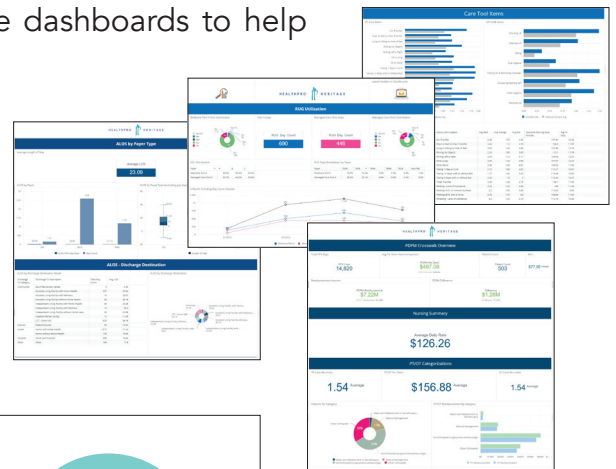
e dashboards to help

Care Tool Items

HEALTHPRO HERITAGE

RUG Utilization

Most Day Count
690

Most Day Count
446

HEALTHPRO HERITAGE

ALOS by Payer Type

Average LOS
23.08

ALOS - Discharge Destination

HEALTHPRO HERITAGE

PDPM Crosswalk Overview

14,820

$407.08

503

$7,22M

$1.28M

Nursing Summary

Average Daily Rate
$126.26

PDGT Categorizations

1.54 Average

$156.88 Average

1.54 Average